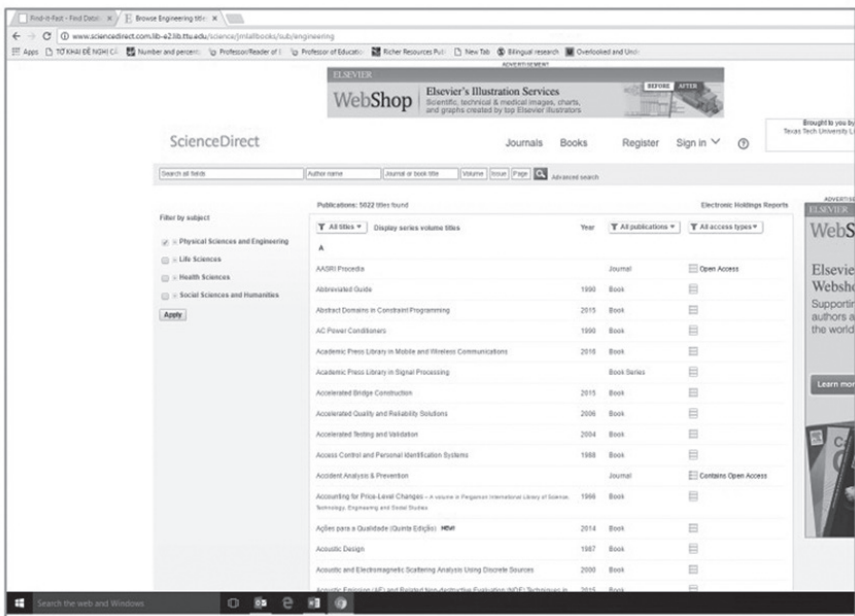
Find-It-Fast - Find Detail × | Browse Engineering title ×

www.sciencedirect.com.lib-e2.lib.ttu.edu/science/jrnlallbooks/sub/engineering

Apps | TỜ KHAI ĐỀ NGHỊ CẤ | Number and percent | Professor/Reader of I | Professor of Educatio | Richer Resources Pub | New Tab | Bilingual research | Overlooked and Unde

ADVERTISEMENT

ELSEVIER

WebShop | Elsevier's Illustration Services
Scientific, technical & medical images, charts, and graphs created by top Elsevier illustrators

BEFORE AFTER

ScienceDirect

Journals Books Register Sign in ⌄ ?

Brought to you by
Texas Tech University L

Search all fields | Author name | Journal or book title | Volume | Issue | Page | Advanced search

Filter by subject

☑ Physical Sciences and Engineering
☐ Life Sciences
☐ Health Sciences
☐ Social Sciences and Humanities

Apply

Publications: 5022 titles found

Electronic Holdings Reports

All titles ▾ | Display series volume titles | Year | All publications ▾ | All access types ▾

A

| | | | |
|---|---|---|---|
| AASRI Procedia | | Journal | Open Access |
| Abbreviated Guide | 1990 | Book | |
| Abstract Domains in Constraint Programming | 2015 | Book | |
| AC Power Conditioners | 1990 | Book | |
| Academic Press Library in Mobile and Wireless Communications | 2016 | Book | |
| Academic Press Library in Signal Processing | | Book Series | |
| Accelerated Bridge Construction | 2015 | Book | |
| Accelerated Quality and Reliability Solutions | 2006 | Book | |
| Accelerated Testing and Validation | 2004 | Book | |
| Access Control and Personal Identification Systems | 1988 | Book | |
| Accident Analysis & Prevention | | Journal | Contains Open Access |
| Accounting for Price-Level Changes - A volume in Pergamon International Library of Science, Technology, Engineering and Social Studies | 1986 | Book | |
| Ações para a Qualidade (Quinta Edição) NEW | 2014 | Book | |
| Acoustic Design | 1987 | Book | |
| Acoustic and Electromagnetic Scattering Analysis Using Discrete Sources | 2000 | Book | |
| Acoustic Emission (AE) and Related Non-destructive Evaluation (NDE) Techniques in | 2015 | Book | |

ADVERTISEMENT
ELSEVIER
WebS
Elsevie
Websho
Supportin
authors a
the world
Learn mor

Search the web and Windows